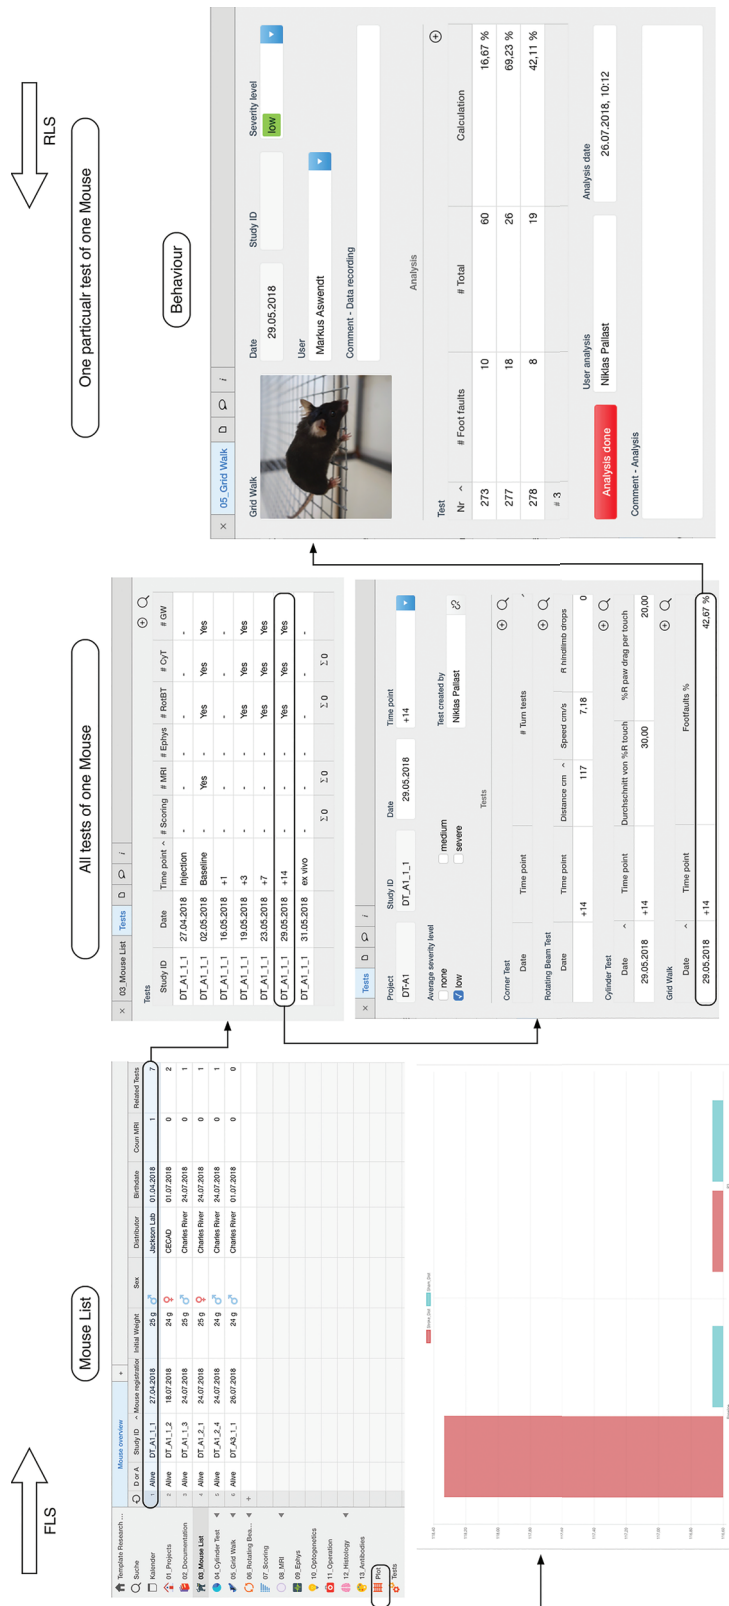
FLS

Mouse List

All tests of one Mouse

One particulr test of one Mouse

RLS

Behaviour

Template Research ...
Suche
Kalender
01_Projects
02_Documentation
03_Mouse List
04_Cylinder Test
05_Grid Walk
06_Rotating Bea...
07_Scoring
08_MRI
09_Ephys
10_Optogenetics
11_Operation
12_Histology
13_Antibodies
Plot
Tests

Mouse overview

| D or A | Study ID | Mouse registration | Initial Weight | Sex | Distributor | Birthdate | Coun MRI | Related Tests |
|---|---|---|---|---|---|---|---|---|
| Alive | DT_A1_1_1 | 27.04.2018 | 25 g | ♂ | Jackson Lab | 01.04.2018 | 1 | 7 |
| Alive | DT_A1_1_2 | 18.07.2018 | 24 g | ♀ | CECAD | 01.07.2018 | 0 | 2 |
| Alive | DT_A1_1_3 | 24.07.2018 | 25 g | ♂ | Charles River | 24.07.2018 | 0 | 1 |
| Alive | DT_A1_2_1 | 24.07.2018 | 25 g | ♀ | Charles River | 24.07.2018 | 0 | 1 |
| Alive | DT_A1_2_4 | 24.07.2018 | 24 g | ♂ | Charles River | 24.07.2018 | 0 | 1 |
| Alive | DT_A3_1_1 | 26.07.2018 | 24 g | ♂ | Charles River | 01.07.2018 | 0 | 0 |

03_Mouse List Tests D i

Tests

| Study ID | Date | Time point | # Scoring | # MRI | # Ephys | # RotBT | # CyT | # GW |
|---|---|---|---|---|---|---|---|---|
| DT_A1_1_1 | 27.04.2018 | Injection | - | - | - | - | - | - |
| DT_A1_1_1 | 02.05.2018 | Baseline | - | Yes | - | Yes | Yes | Yes |
| DT_A1_1_1 | 16.05.2018 | +1 | - | - | - | - | - | - |
| DT_A1_1_1 | 19.05.2018 | +3 | - | - | - | Yes | Yes | Yes |
| DT_A1_1_1 | 23.05.2018 | +7 | - | - | - | Yes | Yes | Yes |
| DT_A1_1_1 | 29.05.2018 | +14 | - | - | - | Yes | Yes | Yes |
| DT_A1_1_1 | 31.05.2018 | ex vivo | - | - | - | - | - | - |
| | | | Σ 0 | Σ 0 | | Σ 0 | Σ 0 | |

Tests D i

Project DT-A1
Study ID DT_A1_1_1
Date 29.05.2018
Time point +14
Average severity level
none
low
medium
severe
Test created by Niklas Pallast

Tests

Corner Test
Date | Time point | # Turn tests

Rotating Beam Test
Date | Time point | Distance cm | Speed cm/s | # hindlimb drops
 | +14 | 117 | 7,18 | 0

Cylinder Test
Date | Time point | Durchschnitt von %R touch | %R paw drag per touch
29.05.2018 | +14 | 30,00 | 20,00

Grid Walk
Date | Time point | Footfaults %
29.05.2018 | +14 | 42,67 %

05_Grid Walk D i

Grid Walk
Date 29.05.2018
Study ID
Severity level low
User Markus Aswendt
Comment - Data recording

Analysis

Test
| Nr | # Foot faults | # Total | Calculation |
|---|---|---|---|
| 273 | 10 | 60 | 16,67 % |
| 277 | 18 | 26 | 69,23 % |
| 278 | 8 | 19 | 42,11 % |
# 3

Analysis done
User analysis Niklas Pallast
Analysis date 26.07.2018, 10:12
Comment - Analysis